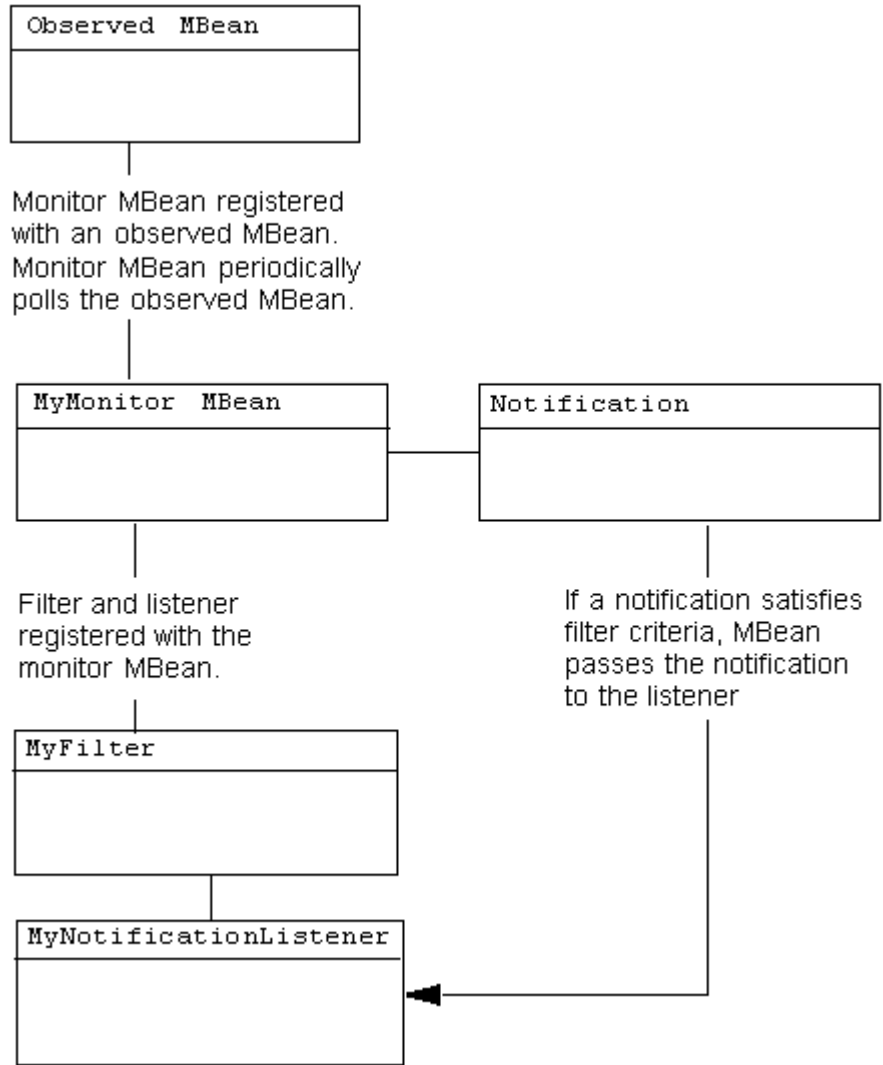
Observed MBean

Monitor MBean registered with an observed MBean. Monitor MBean periodically polls the observed MBean.

MyMonitor MBean

Notification

Filter and listener registered with the monitor MBean.

If a notification satisfies filter criteria, MBean passes the notification to the listener

MyFilter

MyNotificationListener